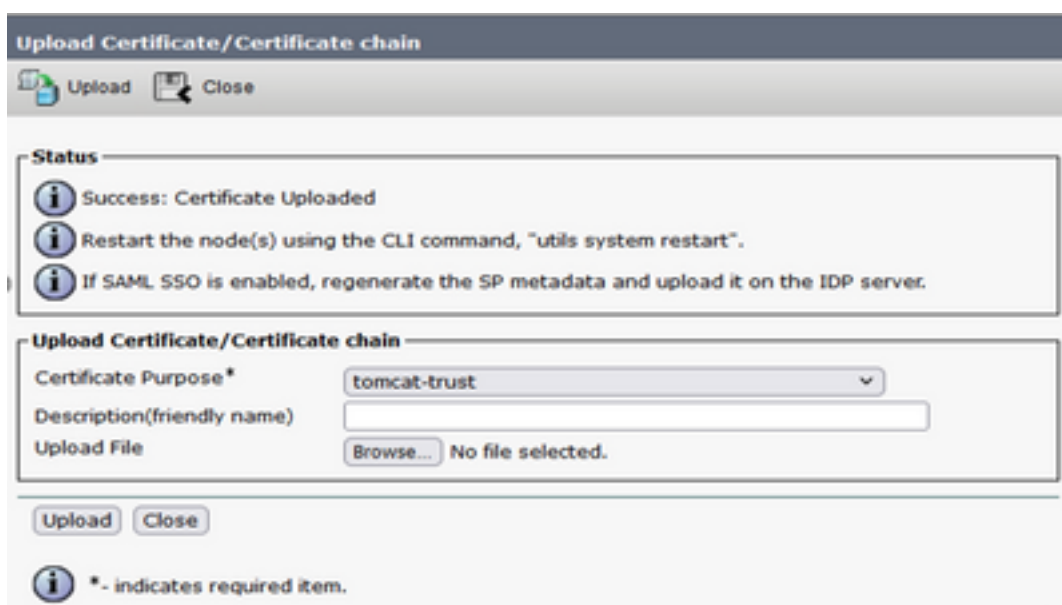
Upload Certificate/Certificate chain

Upload Close

Status

Success: Certificate Uploaded

Restart the node(s) using the CLI command, "utils system restart".

If SAML SSO is enabled, regenerate the SP metadata and upload it on the IDP server.

Upload Certificate/Certificate chain

| | |
|---|---|
| Certificate Purpose* | tomcat-trust |
| Description(friendly name) | |
| Upload File | Browse... No file selected. |

Upload Close

*- indicates required item.